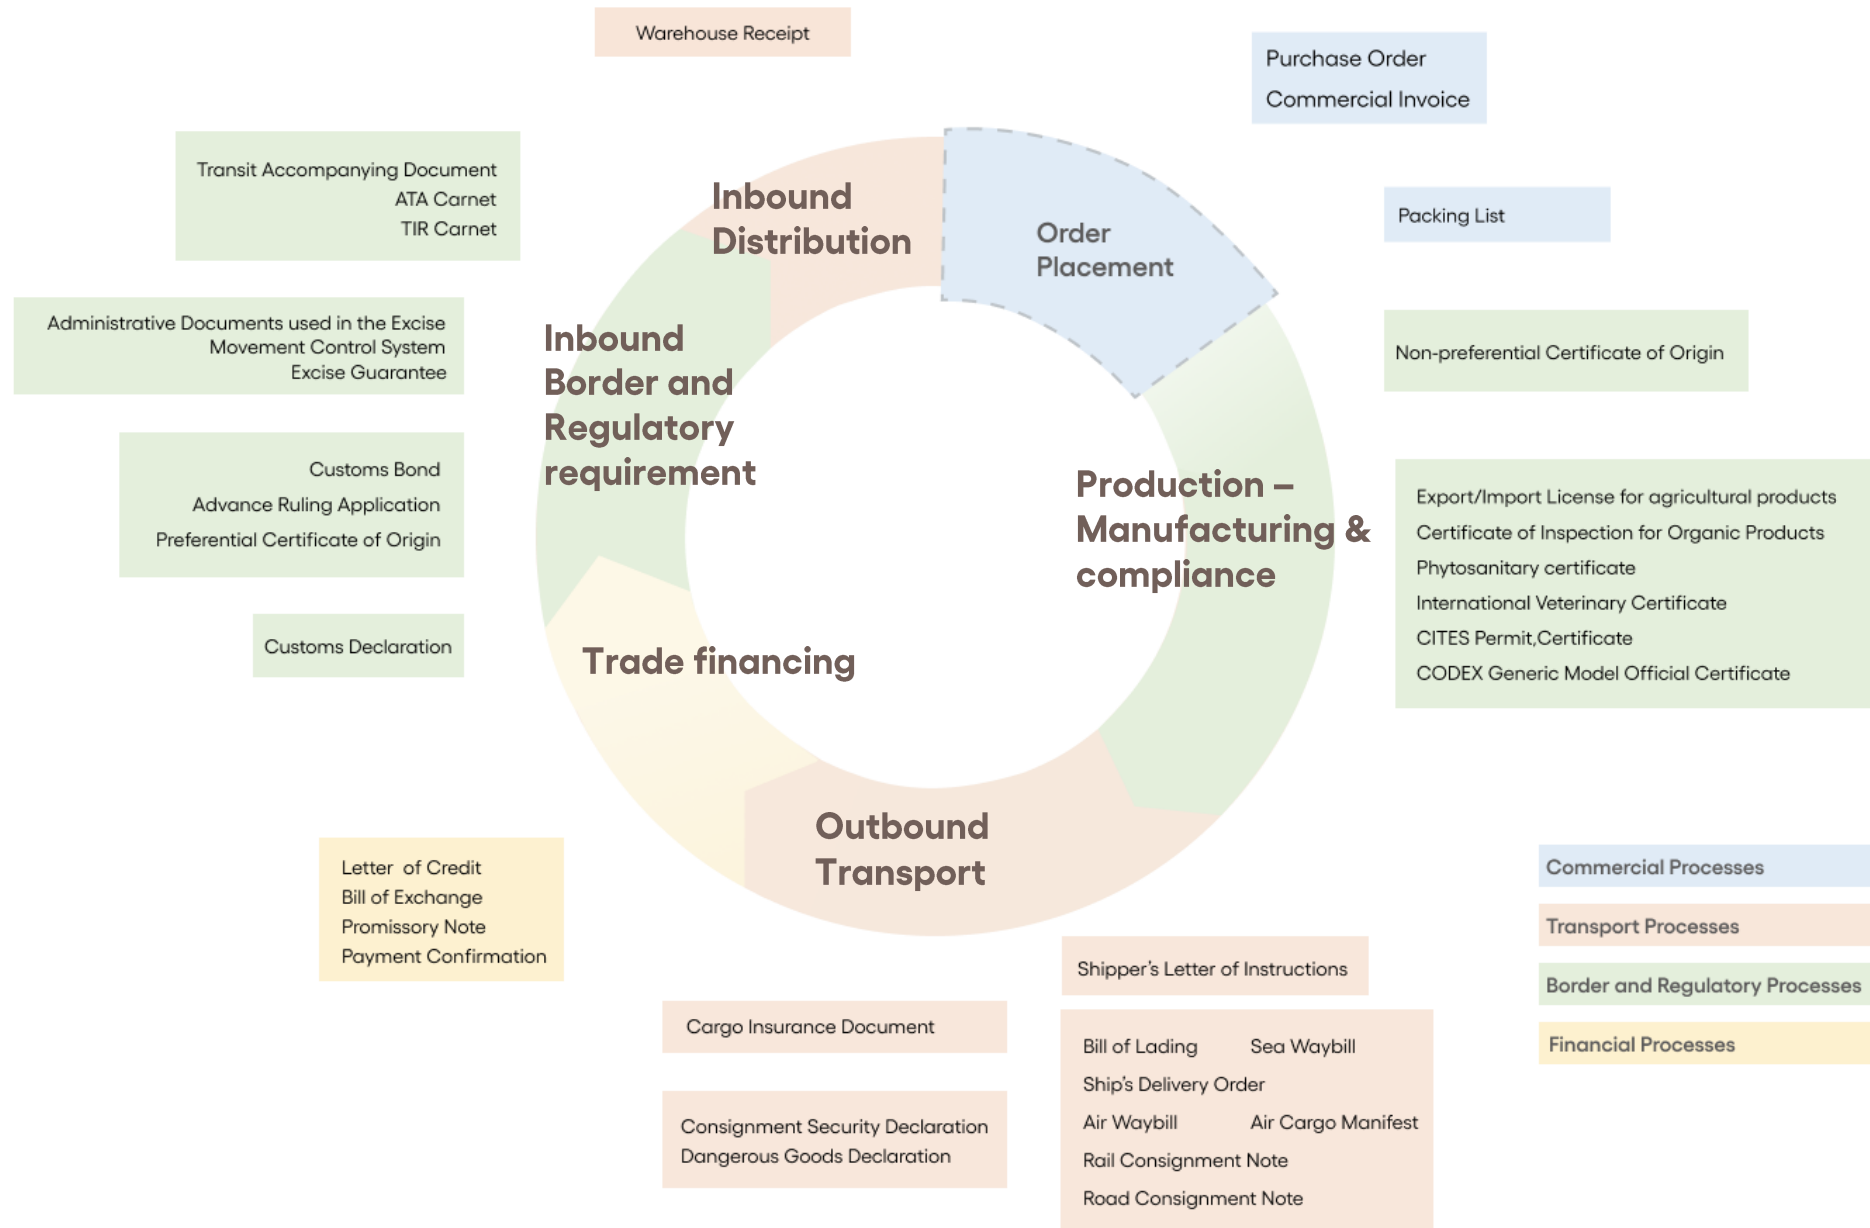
Warehouse Receipt

Purchase Order
Commercial Invoice

Transit Accompanying Document
ATA Carnet
TIR Carnet

Inbound Distribution

Order Placement

Packing List

Administrative Documents used in the Excise Movement Control System
Excise Guarantee

Inbound Border and Regulatory requirement

Non-preferential Certificate of Origin

Customs Bond
Advance Ruling Application
Preferential Certificate of Origin

Production – Manufacturing & compliance

Export/Import License for agricultural products
Certificate of Inspection for Organic Products
Phytosanitary certificate
International Veterinary Certificate
CITES Permit,Certificate
CODEX Generic Model Official Certificate

Customs Declaration

Trade financing

Outbound Transport

Letter of Credit
Bill of Exchange
Promissory Note
Payment Confirmation

Commercial Processes
Transport Processes
Border and Regulatory Processes
Financial Processes

Shipper's Letter of Instructions

Cargo Insurance Document

Bill of Lading Sea Waybill
Ship's Delivery Order
Air Waybill Air Cargo Manifest
Rail Consignment Note
Road Consignment Note

Consignment Security Declaration
Dangerous Goods Declaration